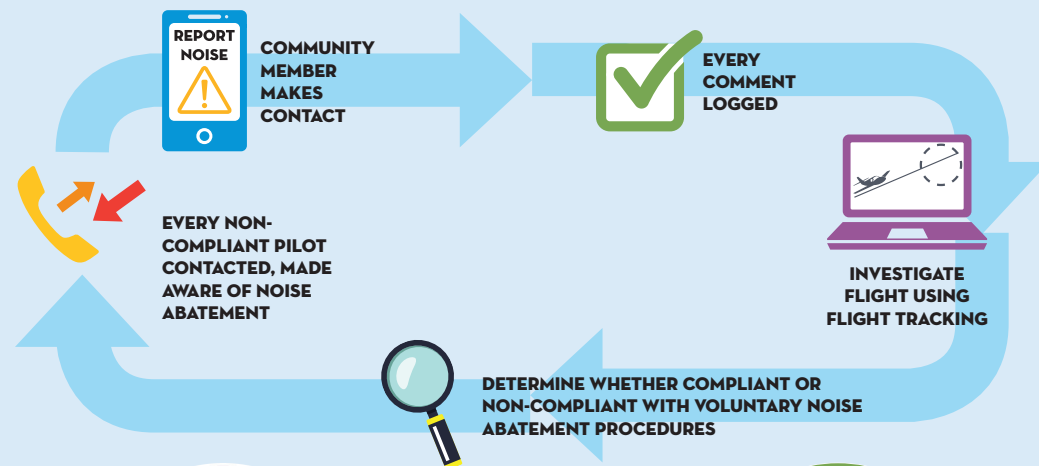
REPORT NOISE

COMMUNITY MEMBER MAKES CONTACT

EVERY COMMENT LOGGED

INVESTIGATE FLIGHT USING FLIGHT TRACKING

DETERMINE WHETHER COMPLIANT OR NON-COMPLIANT WITH VOLUNTARY NOISE ABATEMENT PROCEDURES

EVERY NON-COMPLIANT PILOT CONTACTED, MADE AWARE OF NOISE ABATEMENT